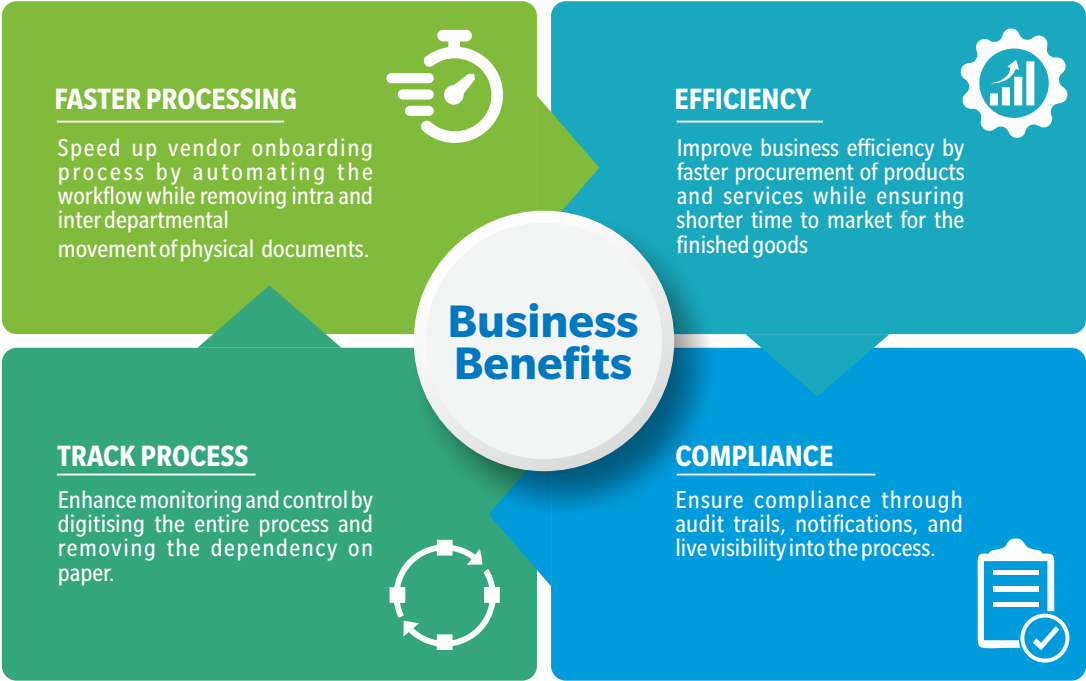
FASTER PROCESSING

Speed up vendor onboarding process by automating the workflow while removing intra and inter departmental movement of physical documents.

EFFICIENCY

Improve business efficiency by faster procurement of products and services while ensuring shorter time to market for the finished goods

Business Benefits

TRACK PROCESS

Enhance monitoring and control by digitising the entire process and removing the dependency on paper.

COMPLIANCE

Ensure compliance through audit trails, notifications, and live visibility into the process.